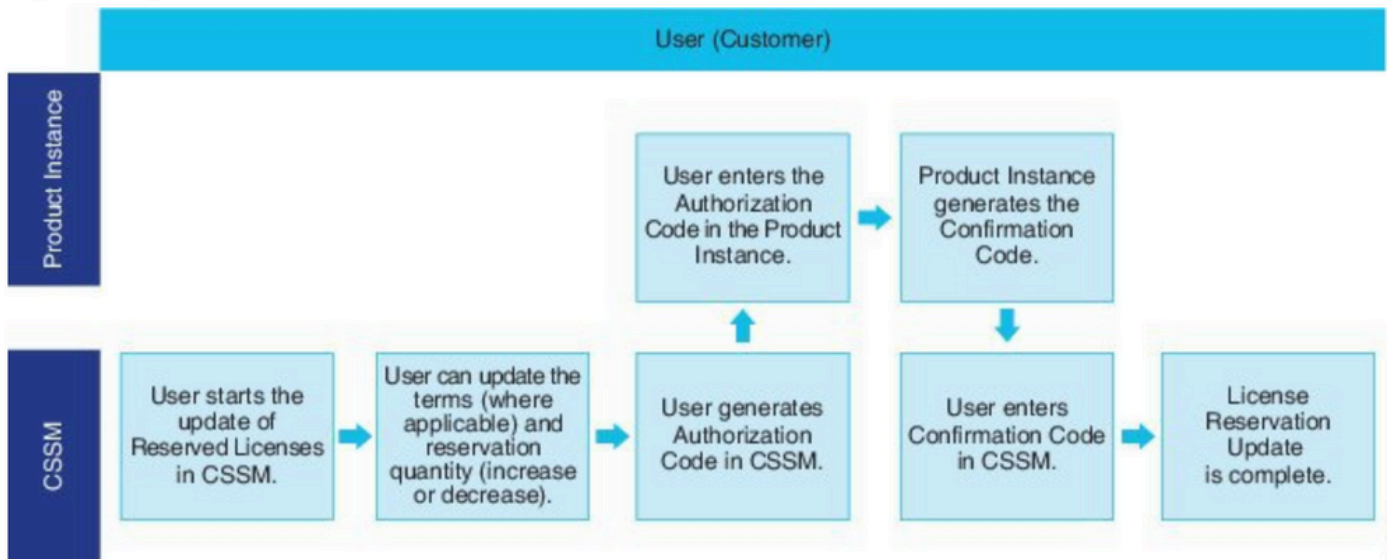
User (Customer)

Product Instance

CSSM

User starts the update of Reserved Licenses in CSSM.

User can update the terms (where applicable) and reservation quantity (increase or decrease).

User generates Authorization Code in CSSM.

User enters the Authorization Code in the Product Instance.

Product Instance generates the Confirmation Code.

User enters Confirmation Code in CSSM.

License Reservation Update is complete.